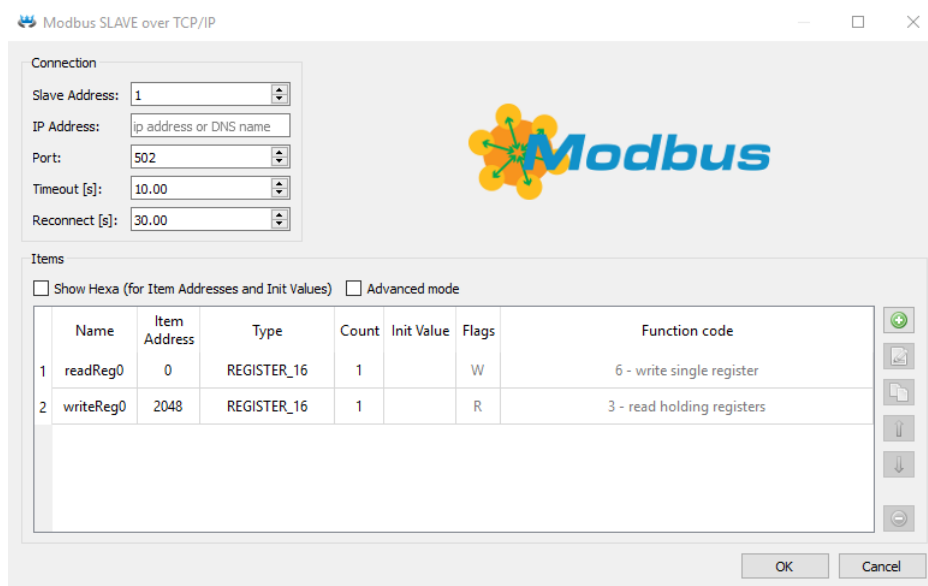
Modbus SLAVE over TCP/IP

Connection

Slave Address: 1

IP Address: ip address or DNS name

Port: 502

Timeout [s]: 10.00

Reconnect [s]: 30.00

Modbus

Items

Show Hexa (for Item Addresses and Init Values)

Advanced mode

| | Name | Item Address | Type | Count | Init Value | Flags | Function code |
|---|---|---|---|---|---|---|---|
| 1 | readReg0 | 0 | REGISTER_16 | 1 | | W | 6 - write single register |
| 2 | writeReg0 | 2048 | REGISTER_16 | 1 | | R | 3 - read holding registers |

OK

Cancel